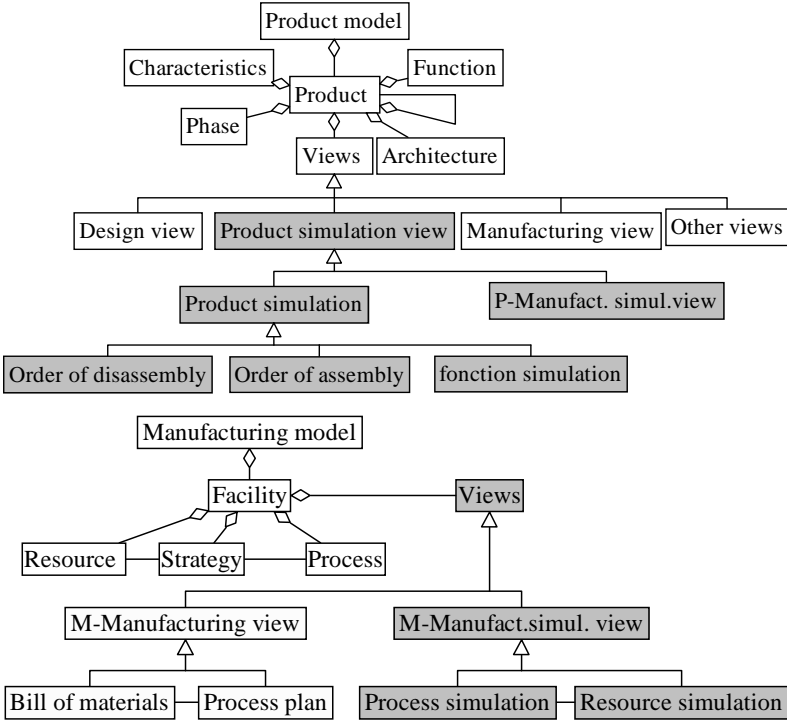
Product model
Characteristics
Function
Product
Phase
Views
Architecture
Design view
Product simulation view
Manufacturing view
Other views
Product simulation
P-Manufact. simul.view
Order of disassembly
Order of assembly
fonction simulation

Manufacturing model
Facility
Views
Resource
Strategy
Process
M-Manufacturing view
M-Manufact.simul. view
Bill of materials
Process plan
Process simulation
Resource simulation